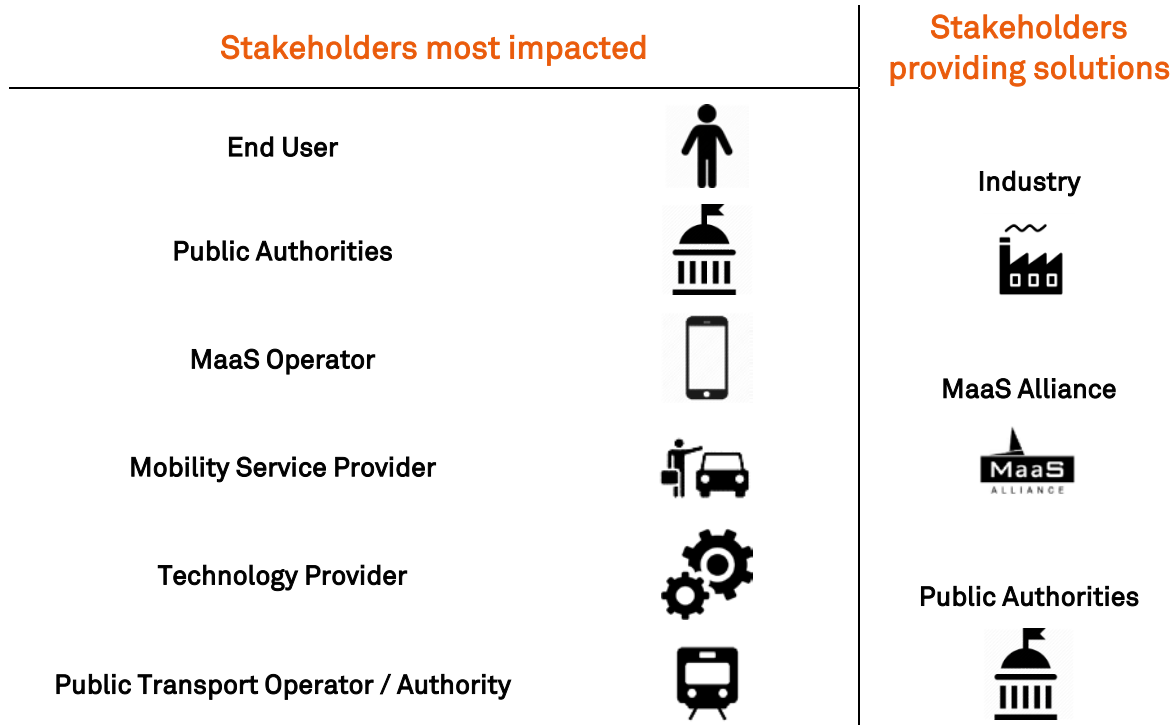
Stakeholders most impacted

End User

Public Authorities

MaaS Operator

Mobility Service Provider

Technology Provider

Public Transport Operator / Authority

Stakeholders providing solutions

Industry

MaaS Alliance

MaaS ALLIANCE

Public Authorities